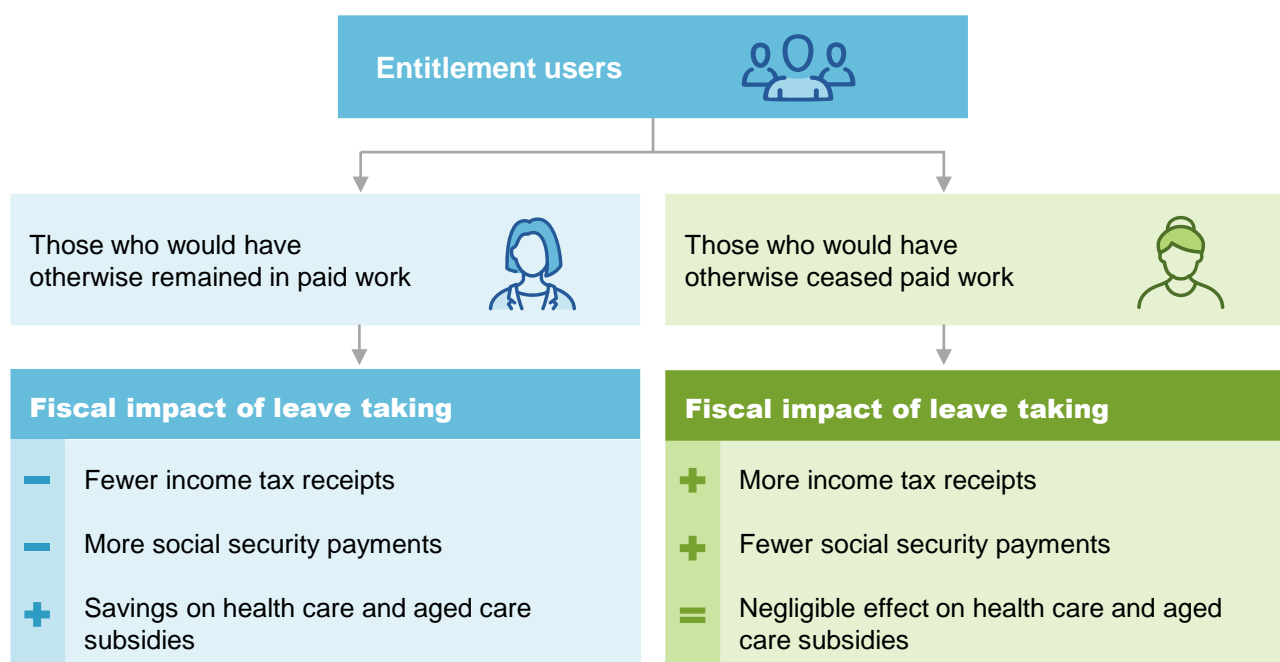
Entitlement users

Those who would have otherwise remained in paid work

Fiscal impact of leave taking

− Fewer income tax receipts

− More social security payments

+ Savings on health care and aged care subsidies

Those who would have otherwise ceased paid work

Fiscal impact of leave taking

+ More income tax receipts

+ Fewer social security payments

= Negligible effect on health care and aged care subsidies